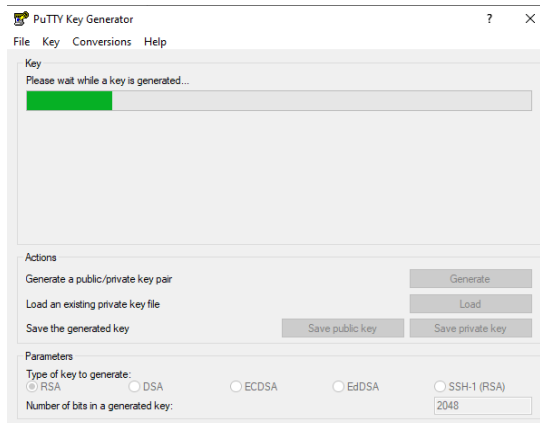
PuTTY Key Generator

?

File Key Conversions Help

Key

Please wait while a key is generated...

Actions

Generate a public/private key pair

Generate

Load an existing private key file

Load

Save the generated key

Save public key

Save private key

Parameters

Type of key to generate:

RSA

DSA

ECDSA

EdDSA

SSH-1 (RSA)

Number of bits in a generated key:

2048